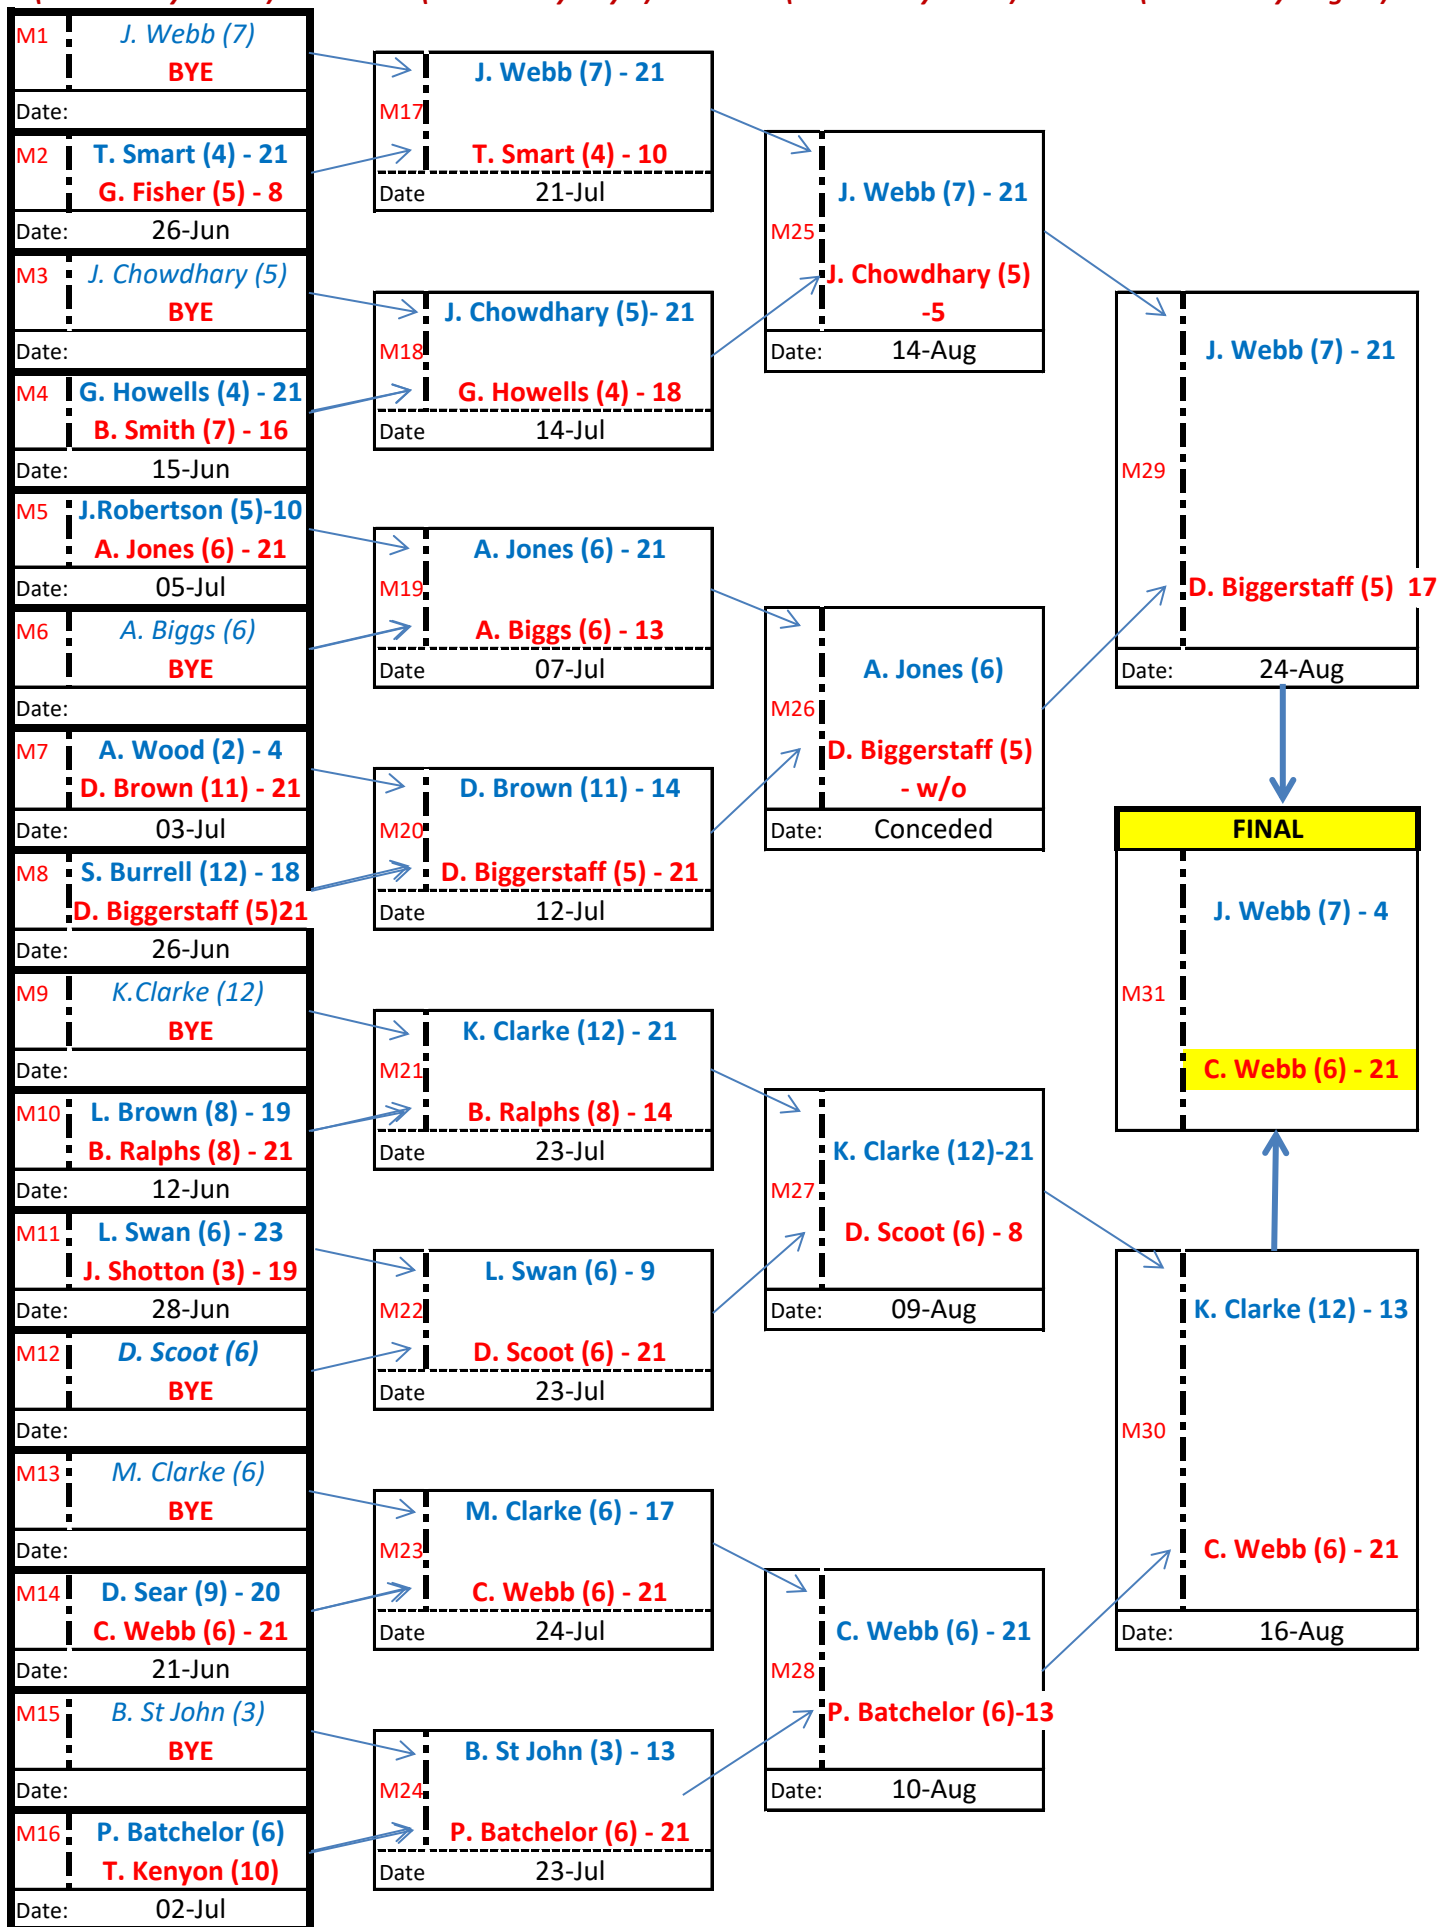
M1 J. Webb (7)
BYE
Date:

M2 T. Smart (4) - 21
G. Fisher (5) - 8
Date: 26-Jun

M3 J. Chowdhary (5)
BYE
Date:

M4 G. Howells (4) - 21
B. Smith (7) - 16
Date: 15-Jun

M5 J.Robertson (5)-10
A. Jones (6) - 21
Date: 05-Jul

M6 A. Biggs (6)
BYE
Date:

M7 A. Wood (2) - 4
D. Brown (11) - 21
Date: 03-Jul

M8 S. Burrell (12) - 18
D. Biggerstaff (5)21
Date: 26-Jun

M9 K.Clarke (12)
BYE
Date:

M10 L. Brown (8) - 19
B. Ralphs (8) - 21
Date: 12-Jun

M11 L. Swan (6) - 23
J. Shotton (3) - 19
Date: 28-Jun

M12 D. Scoot (6)
BYE
Date:

M13 M. Clarke (6)
BYE
Date:

M14 D. Sear (9) - 20
C. Webb (6) - 21
Date: 21-Jun

M15 B. St John (3)
BYE
Date:

M16 P. Batchelor (6)
T. Kenyon (10)
Date: 02-Jul

M17 J. Webb (7) - 21
T. Smart (4) - 10
Date 21-Jul

M18 J. Chowdhary (5)- 21
G. Howells (4) - 18
Date 14-Jul

M19 A. Jones (6) - 21
A. Biggs (6) - 13
Date 07-Jul

M20 D. Brown (11) - 14
D. Biggerstaff (5) - 21
Date 12-Jul

M21 K. Clarke (12) - 21
B. Ralphs (8) - 14
Date 23-Jul

M22 L. Swan (6) - 9
D. Scoot (6) - 21
Date 23-Jul

M23 M. Clarke (6) - 17
C. Webb (6) - 21
Date 24-Jul

M24 B. St John (3) - 13
P. Batchelor (6) - 21
Date 23-Jul

M25 J. Webb (7) - 21
J. Chowdhary (5) -5
Date: 14-Aug

M26 A. Jones (6)
D. Biggerstaff (5) - w/o
Date: Conceded

M27 K. Clarke (12)-21
D. Scoot (6) - 8
Date: 09-Aug

M28 C. Webb (6) - 21
P. Batchelor (6)-13
Date: 10-Aug

M29 J. Webb (7) - 21
D. Biggerstaff (5) 17
Date: 24-Aug

M30 K. Clarke (12) - 13
C. Webb (6) - 21
Date: 16-Aug

FINAL
M31 J. Webb (7) - 4
C. Webb (6) - 21